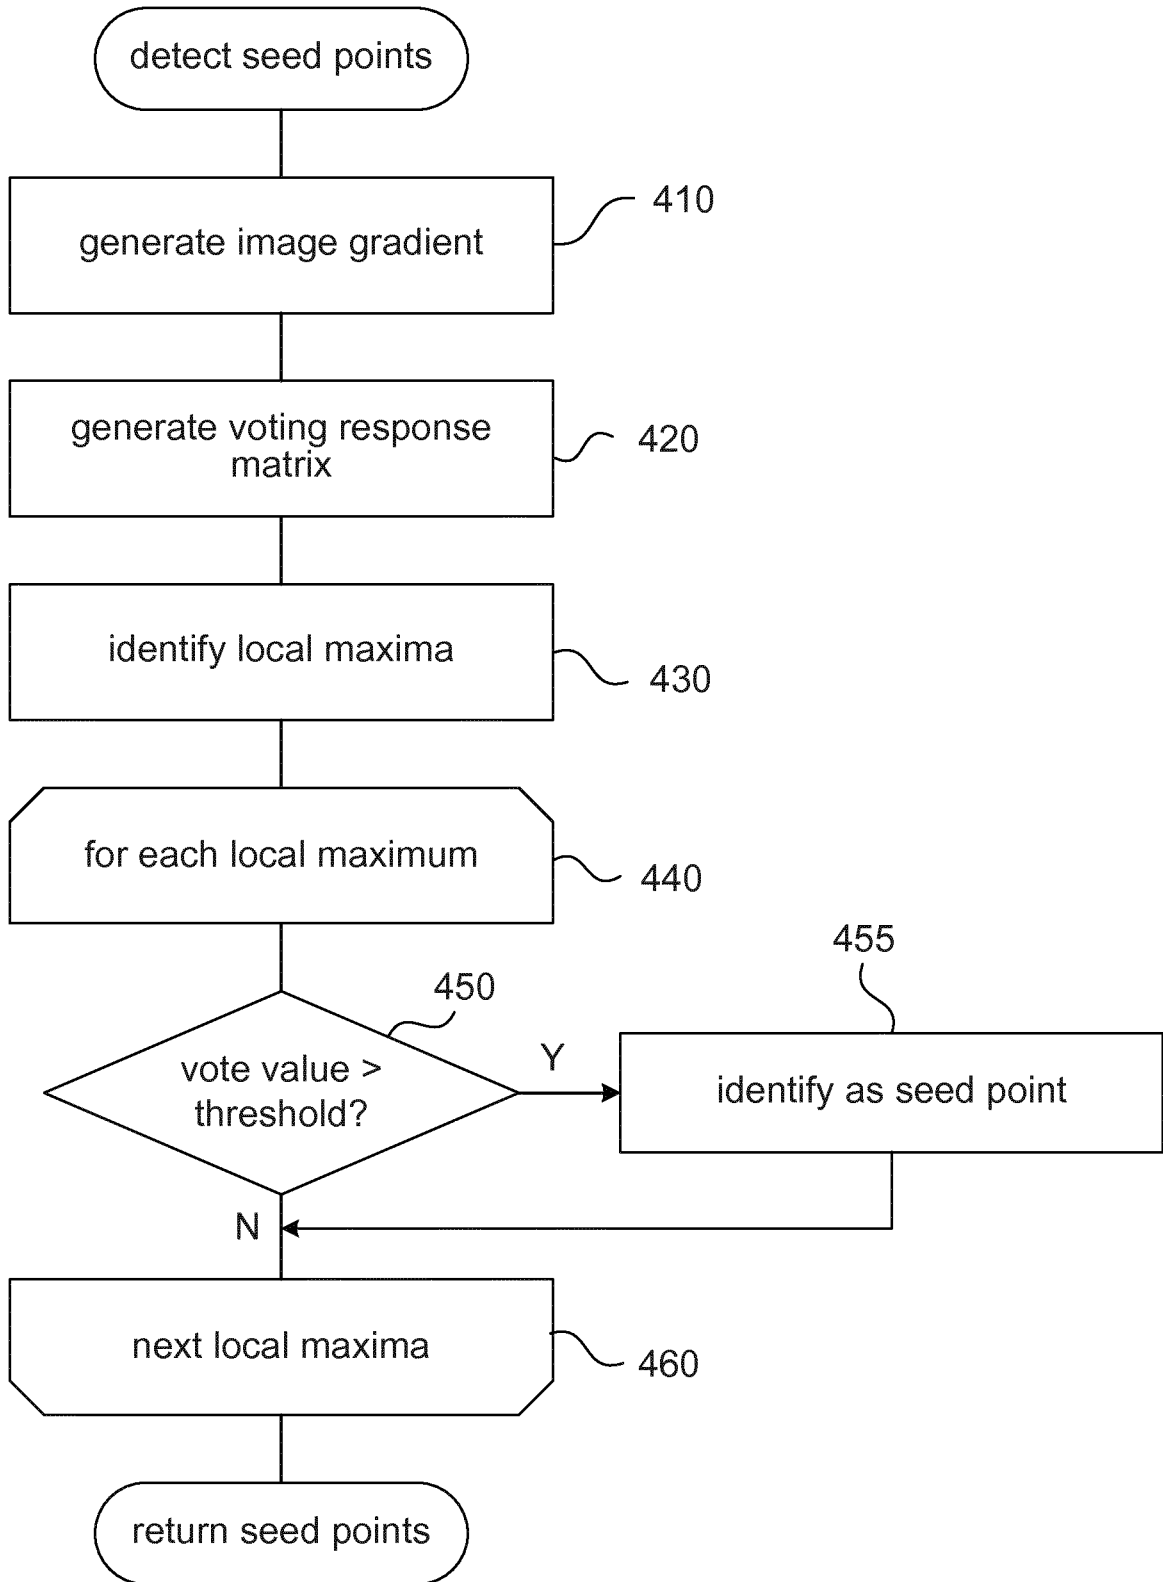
detect seed points

generate image gradient

410

generate voting response matrix

420

identify local maxima

430

for each local maximum

440

vote value > threshold?

450

Y

identify as seed point

455

N

next local maxima

460

return seed points